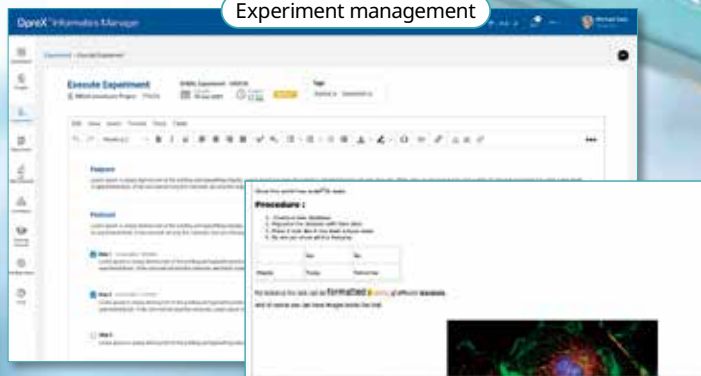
Experiment management

OpreX Informatics Manager

Execute Experiment

Purpose

Protocol

Procedure :

1. Create a new database
2. Populate the database with fake data
3. Make it look like it has been a busy week
4. Be sure you show off the features

| | Yes | No |
|---|---|---|
| Wikipedia | Thursday | Technical free |

The format of the text can be formatted in plenty of different standards.

And of course you can have images inside the text